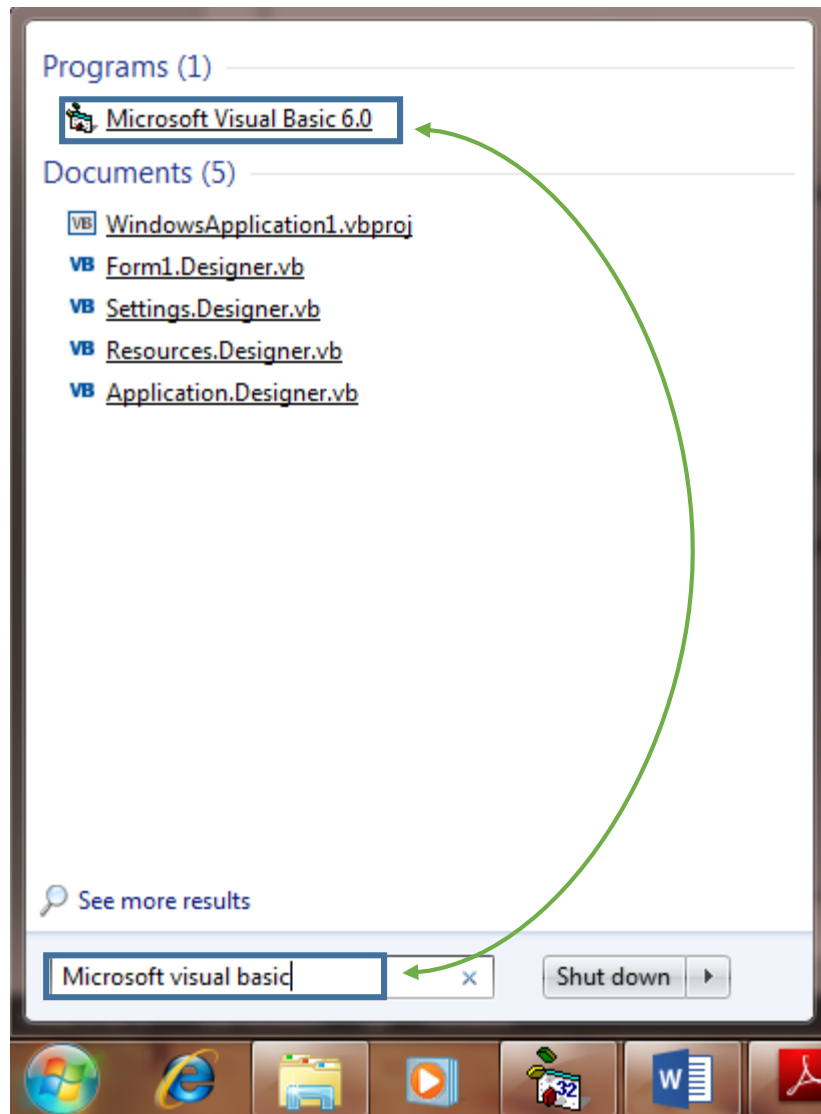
Programs (1)

Microsoft Visual Basic 6.0

Documents (5)

WindowsApplication1.vbproj

Form1.Designer.vb

Settings.Designer.vb

Resources.Designer.vb

Application.Designer.vb

See more results

Microsoft visual basic

Shut down

32